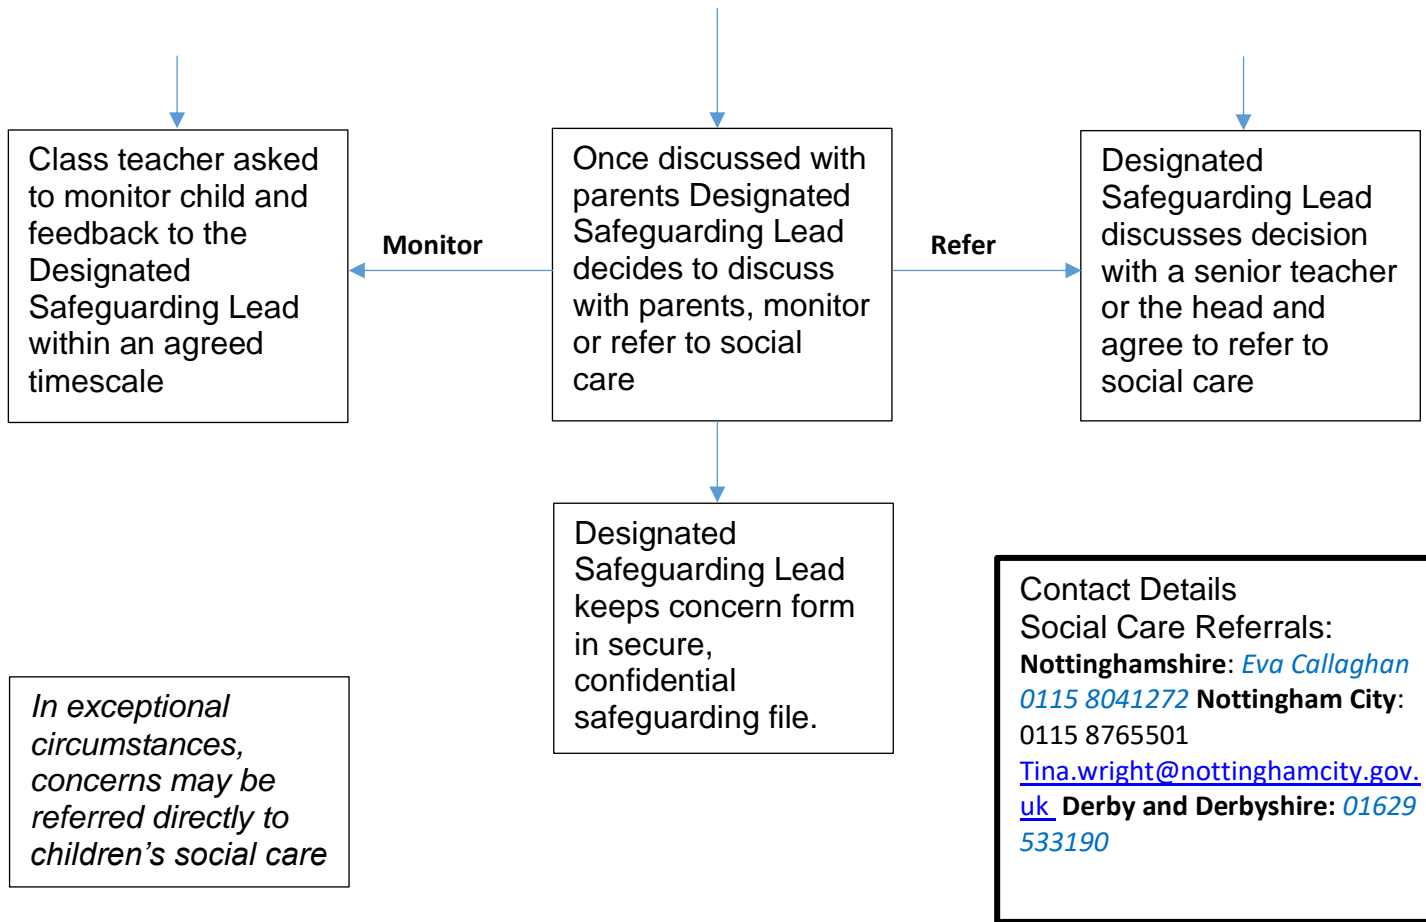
Class teacher asked to monitor child and feedback to the Designated Safeguarding Lead within an agreed timescale

Monitor

Once discussed with parents Designated Safeguarding Lead decides to discuss with parents, monitor or refer to social care

Refer

Designated Safeguarding Lead discusses decision with a senior teacher or the head and agree to refer to social care

Designated Safeguarding Lead keeps concern form in secure, confidential safeguarding file.

In exceptional circumstances, concerns may be referred directly to children's social care

Contact Details
Social Care Referrals:
**Nottinghamshire**: Eva Callaghan 0115 8041272 **Nottingham City**: 0115 8765501 Tina.wright@nottinghamcity.gov.uk **Derby and Derbyshire:** 01629 533190